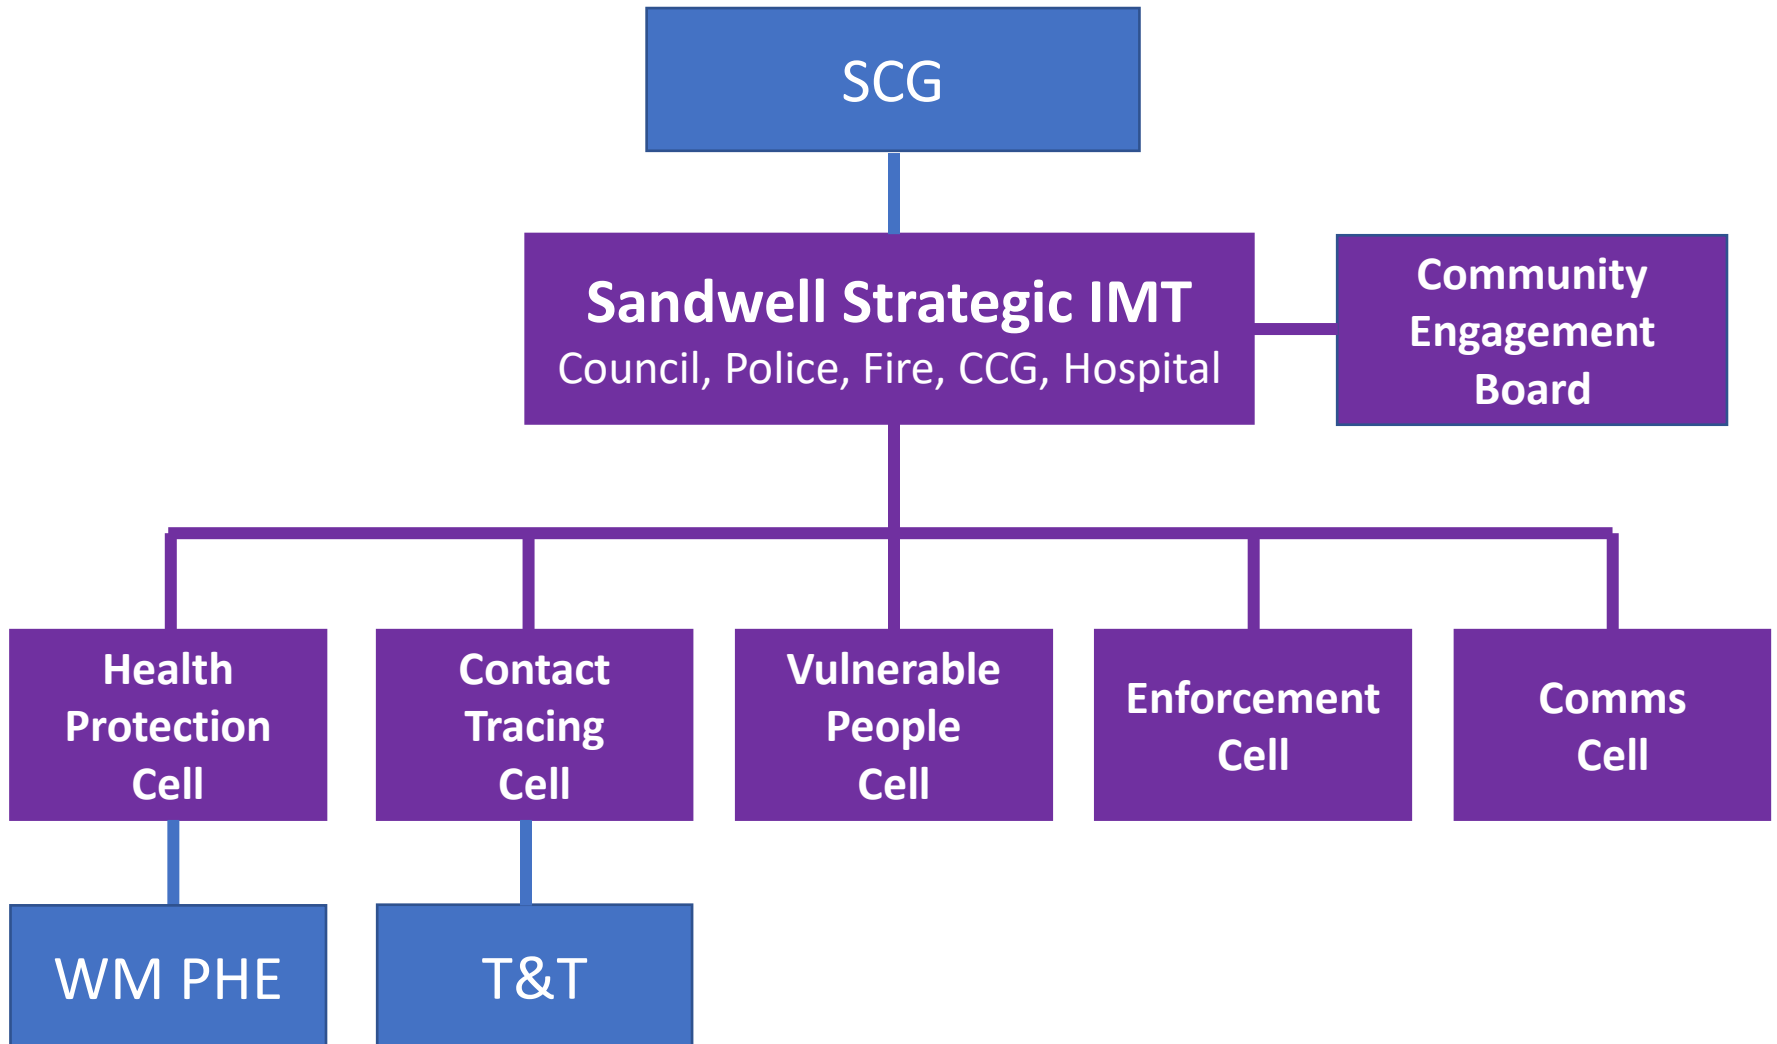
SCG

Sandwell Strategic IMT
Council, Police, Fire, CCG, Hospital

Community Engagement Board

Health Protection Cell

Contact Tracing Cell

Vulnerable People Cell

Enforcement Cell

Comms Cell

WM PHE

T&T